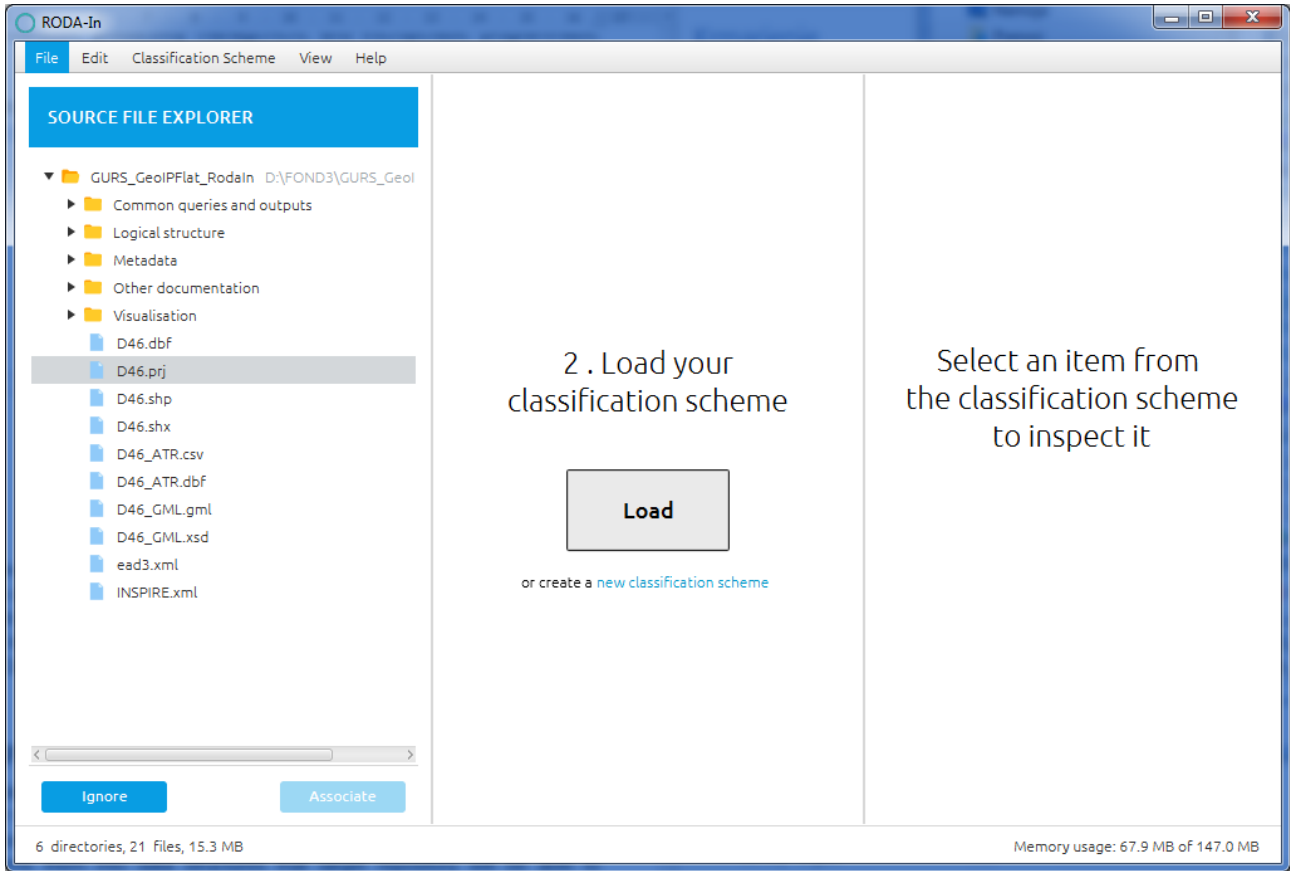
RODA-In

File Edit Classification Scheme View Help

SOURCE FILE EXPLORER

GURS_GeoIPFlat_RodaIn D:\FOND3\GURS_GeoI
Common queries and outputs
Logical structure
Metadata
Other documentation
Visualisation
D46.dbf
D46.prj
D46.shp
D46.shx
D46_ATR.csv
D46_ATR.dbf
D46_GML.gml
D46_GML.xsd
ead3.xml
INSPIRE.xml

Ignore Associate

2 . Load your classification scheme

Load

or create a new classification scheme

Select an item from the classification scheme to inspect it

6 directories, 21 files, 15.3 MB

Memory usage: 67.9 MB of 147.0 MB